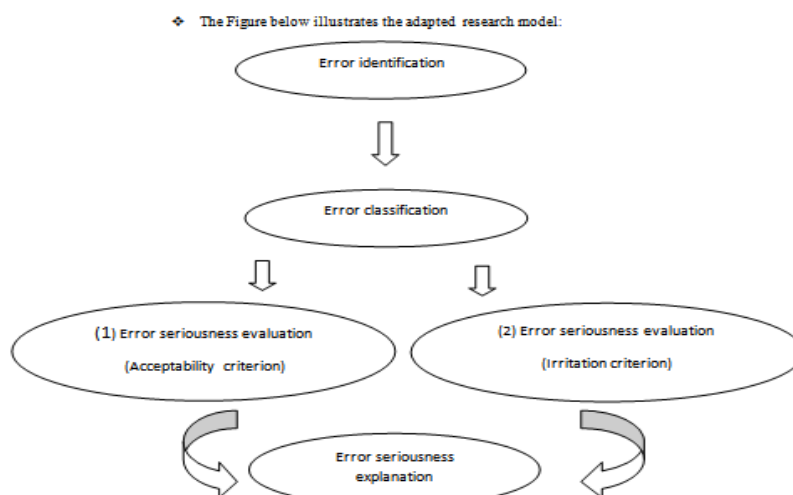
❖ The Figure below illustrates the adapted research model:

Error identification

Error classification

(1) Error seriousness evaluation

(Acceptability criterion)

(2) Error seriousness evaluation

(Irritation criterion)

Error seriousness explanation